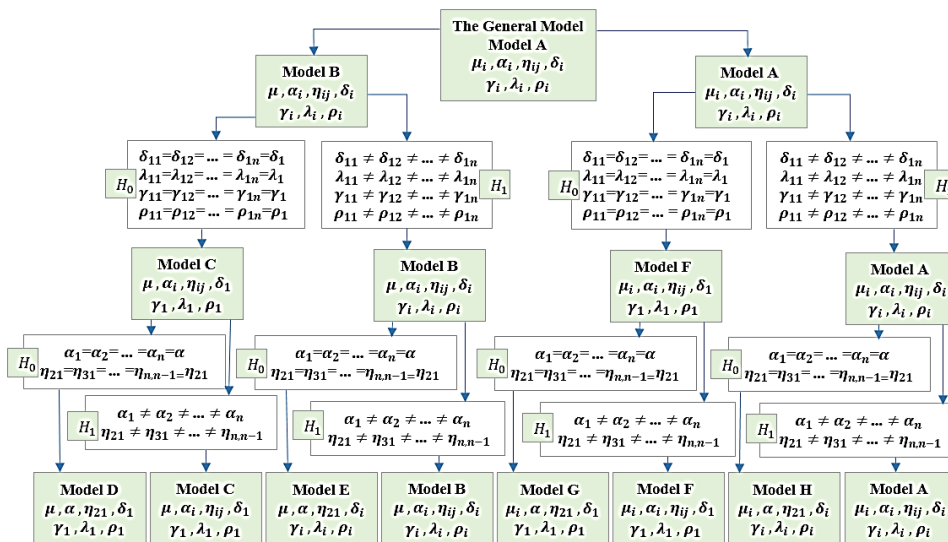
The General Model
Model A
$\mu_i, \alpha_i, \eta_{ij}, \delta_i$
$\gamma_i, \lambda_i, \rho_i$

Model B
$\mu, \alpha_i, \eta_{ij}, \delta_i$
$\gamma_i, \lambda_i, \rho_i$

Model A
$\mu_i, \alpha_i, \eta_{ij}, \delta_i$
$\gamma_i, \lambda_i, \rho_i$

$H_0$
$\delta_{11}=\delta_{12}= \dots =\delta_{1n}=\delta_1$
$\lambda_{11}=\lambda_{12}= \dots =\lambda_{1n}=\lambda_1$
$\gamma_{11}=\gamma_{12}= \dots =\gamma_{1n}=\gamma_1$
$\rho_{11}=\rho_{12}= \dots =\rho_{1n}=\rho_1$

$H_1$
$\delta_{11} \neq \delta_{12} \neq \dots \neq \delta_{1n}$
$\lambda_{11} \neq \lambda_{12} \neq \dots \neq \lambda_{1n}$
$\gamma_{11} \neq \gamma_{12} \neq \dots \neq \gamma_{1n}$
$\rho_{11} \neq \rho_{12} \neq \dots \neq \rho_{1n}$

$H_0$
$\delta_{11}=\delta_{12}= \dots =\delta_{1n}=\delta_1$
$\lambda_{11}=\lambda_{12}= \dots =\lambda_{1n}=\lambda_1$
$\gamma_{11}=\gamma_{12}= \dots =\gamma_{1n}=\gamma_1$
$\rho_{11}=\rho_{12}= \dots =\rho_{1n}=\rho_1$

H
$\delta_{11} \neq \delta_{12} \neq \dots \neq \delta_{1n}$
$\lambda_{11} \neq \lambda_{12} \neq \dots \neq \lambda_{1n}$
$\gamma_{11} \neq \gamma_{12} \neq \dots \neq \gamma_{1n}$
$\rho_{11} \neq \rho_{12} \neq \dots \neq \rho_{1n}$

Model C
$\mu, \alpha_i, \eta_{ij}, \delta_1$
$\gamma_1, \lambda_1, \rho_1$

Model B
$\mu, \alpha_i, \eta_{ij}, \delta_i$
$\gamma_i, \lambda_i, \rho_i$

Model F
$\mu_i, \alpha_i, \eta_{ij}, \delta_1$
$\gamma_1, \lambda_1, \rho_1$

Model A
$\mu_i, \alpha_i, \eta_{ij}, \delta_i$
$\gamma_i, \lambda_i, \rho_i$

$H_0$
$\alpha_1=\alpha_2= \dots =\alpha_n=\alpha$
$\eta_{21}=\eta_{31}= \dots =\eta_{n,n-1}=\eta_{21}$

$H_1$
$\alpha_1 \neq \alpha_2 \neq \dots \neq \alpha_n$
$\eta_{21} \neq \eta_{31} \neq \dots \neq \eta_{n,n-1}$

$H_0$
$\alpha_1=\alpha_2= \dots =\alpha_n=\alpha$
$\eta_{21}=\eta_{31}= \dots =\eta_{n,n-1}=\eta_{21}$

$H_1$
$\alpha_1 \neq \alpha_2 \neq \dots \neq \alpha_n$
$\eta_{21} \neq \eta_{31} \neq \dots \neq \eta_{n,n-1}$

$H_0$
$\alpha_1=\alpha_2= \dots =\alpha_n=\alpha$
$\eta_{21}=\eta_{31}= \dots =\eta_{n,n-1}=\eta_{21}$

$H_1$
$\alpha_1 \neq \alpha_2 \neq \dots \neq \alpha_n$
$\eta_{21} \neq \eta_{31} \neq \dots \neq \eta_{n,n-1}$

$H_0$
$\alpha_1=\alpha_2= \dots =\alpha_n=\alpha$
$\eta_{21}=\eta_{31}= \dots =\eta_{n,n-1}=\eta_{21}$

$H_1$
$\alpha_1 \neq \alpha_2 \neq \dots \neq \alpha_n$
$\eta_{21} \neq \eta_{31} \neq \dots \neq \eta_{n,n-1}$

Model D
$\mu, \alpha, \eta_{21}, \delta_1$
$\gamma_1, \lambda_1, \rho_1$

Model C
$\mu, \alpha_i, \eta_{ij}, \delta_1$
$\gamma_1, \lambda_1, \rho_1$

Model E
$\mu, \alpha, \eta_{21}, \delta_i$
$\gamma_i, \lambda_i, \rho_i$

Model B
$\mu, \alpha_i, \eta_{ij}, \delta_i$
$\gamma_i, \lambda_i, \rho_i$

Model G
$\mu_i, \alpha, \eta_{21}, \delta_1$
$\gamma_1, \lambda_1, \rho_1$

Model F
$\mu_i, \alpha_i, \eta_{ij}, \delta_1$
$\gamma_1, \lambda_1, \rho_1$

Model H
$\mu_i, \alpha, \eta_{21}, \delta_i$
$\gamma_i, \lambda_i, \rho_i$

Model A
$\mu_i, \alpha_i, \eta_{ij}, \delta_i$
$\gamma_i, \lambda_i, \rho_i$